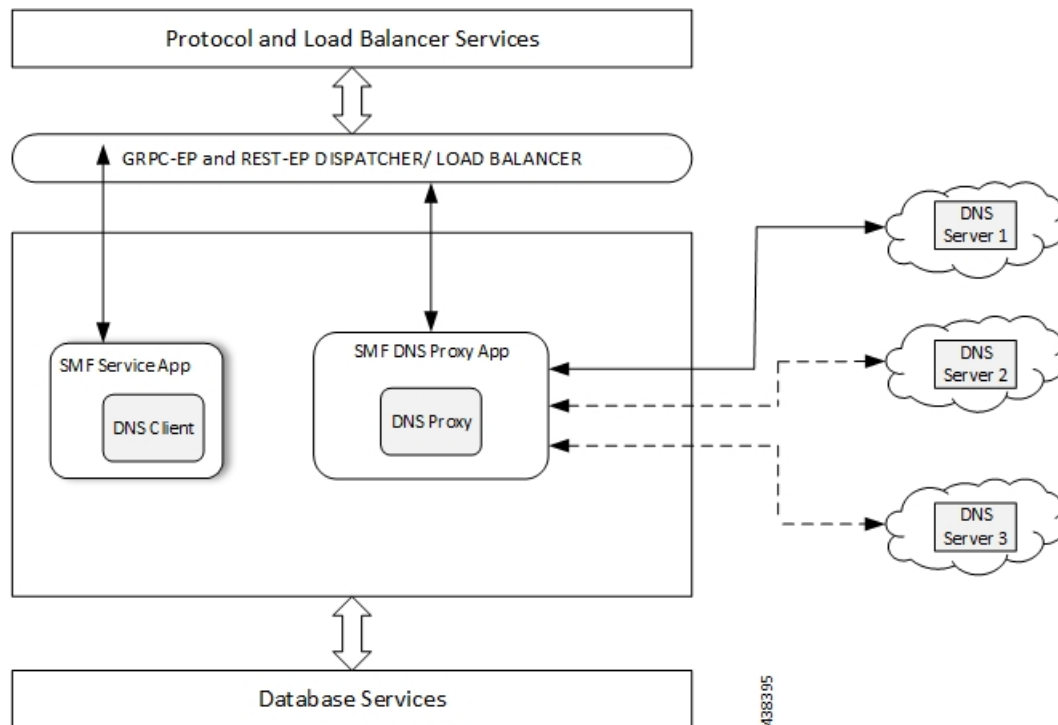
Protocol and Load Balancer Services

GRPC-EP and REST-EP DISPATCHER/ LOAD BALANCER

SMF Service App

DNS Client

SMF DNS Proxy App

DNS Proxy

DNS Server 1

DNS Server 2

DNS Server 3

Database Services

438395